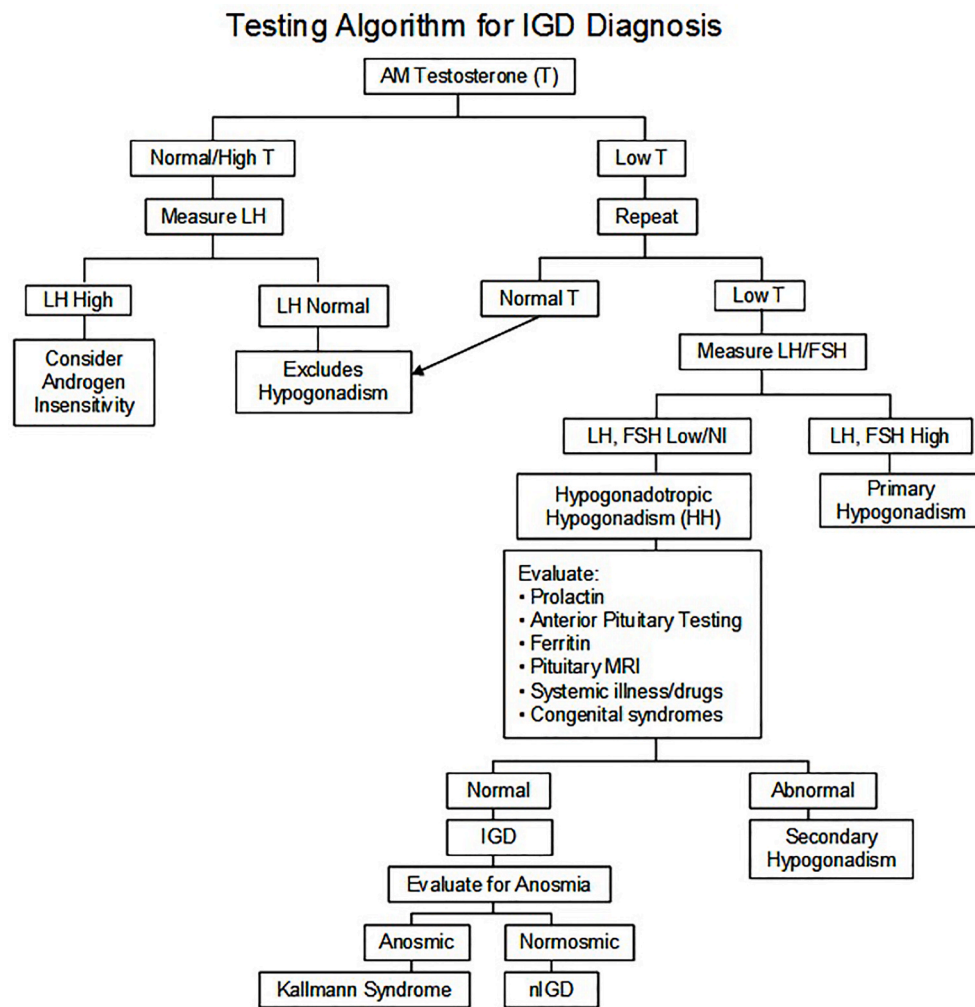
Testing Algorithm for IGD Diagnosis

AM Testosterone (T)

Normal/High T

Measure LH

LH High

Consider Androgen Insensitivity

LH Normal

Excludes Hypogonadism

Low T

Repeat

Normal T

Low T

Measure LH/FSH

LH, FSH Low/Nl

Hypogonadotropic Hypogonadism (HH)

Evaluate:
• Prolactin
• Anterior Pituitary Testing
• Ferritin
• Pituitary MRI
• Systemic illness/drugs
• Congenital syndromes

LH, FSH High

Primary Hypogonadism

Normal

IGD

Evaluate for Anosmia

Anosmic

Kallmann Syndrome

Normosmic

nIGD

Abnormal

Secondary Hypogonadism